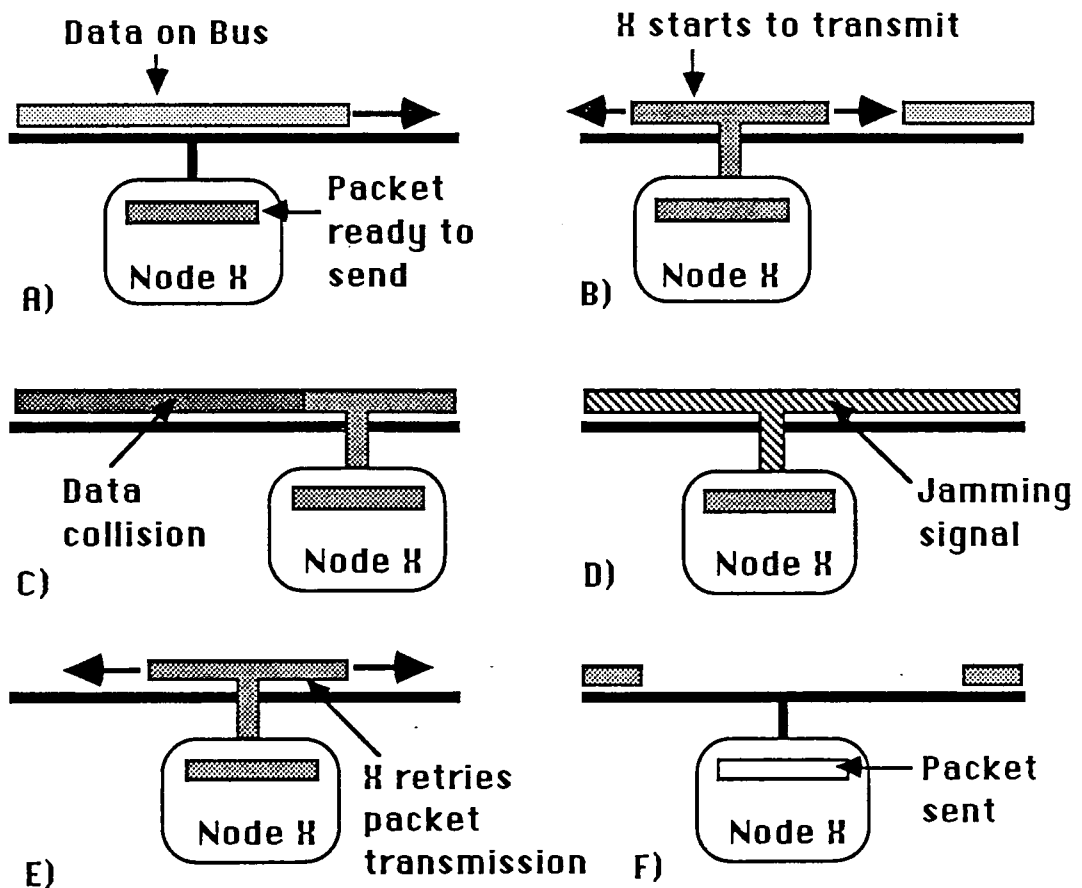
Data on Bus

Packet ready to send

Node X

A)

X starts to transmit

Node X

B)

Data collision

Node X

C)

Jamming signal

Node X

D)

X retries packet transmission

Node X

E)

Packet sent

Node X

F)